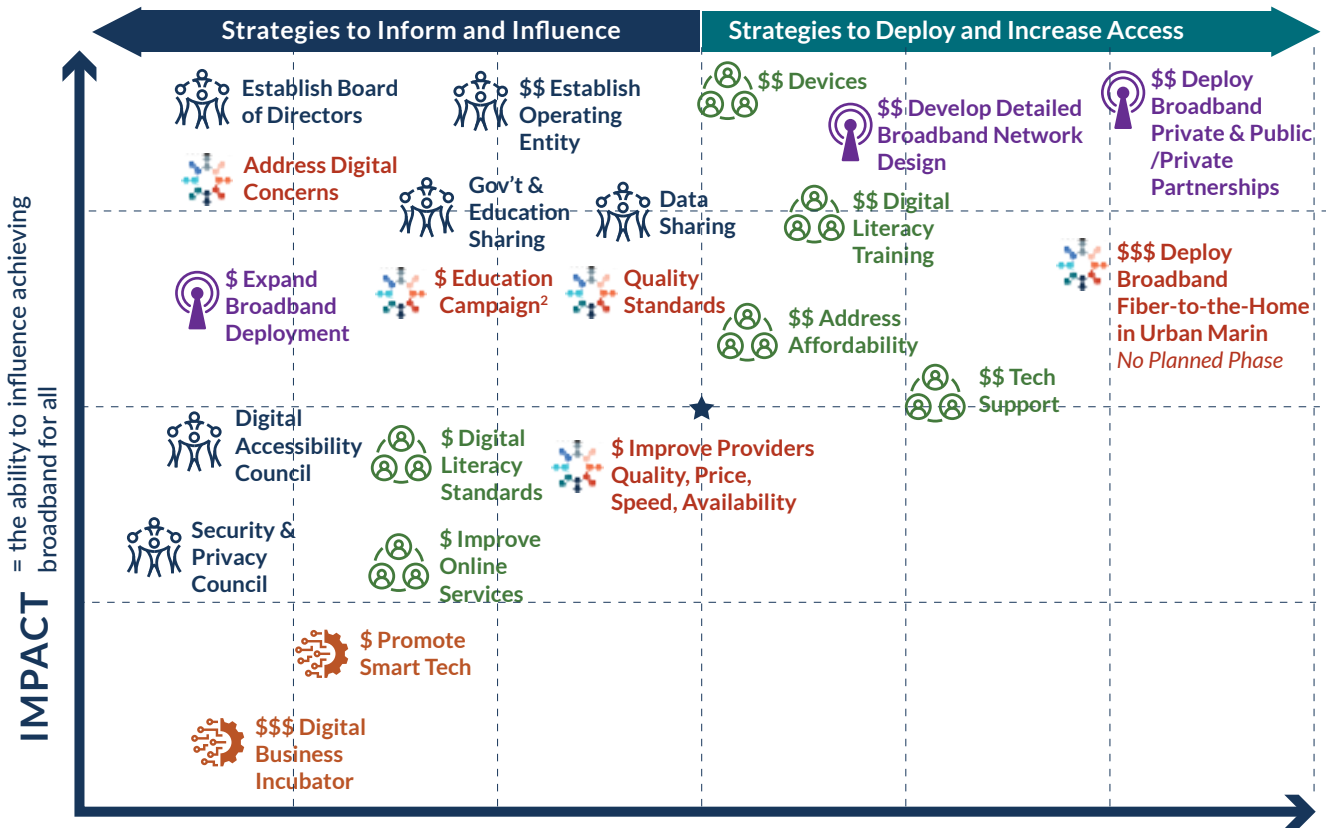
Strategies to Inform and Influence

Strategies to Deploy and Increase Access

IMPACT = the ability to influence achieving broadband for all

Establish Board of Directors

$$ Establish Operating Entity

$$ Devices

$$ Develop Detailed Broadband Network Design

$$ Deploy Broadband Private & Public /Private Partnerships

Address Digital Concerns

Gov't & Education Sharing

Data Sharing

$$ Digital Literacy Training

$$$ Deploy Broadband Fiber-to-the-Home in Urban Marin
No Planned Phase

$ Expand Broadband Deployment

$ Education Campaign$^2$

Quality Standards

$$ Address Affordability

$$ Tech Support

Digital Accessibility Council

$ Digital Literacy Standards

$ Improve Providers Quality, Price, Speed, Availability

Security & Privacy Council

$ Improve Online Services

$ Promote Smart Tech

$$$ Digital Business Incubator